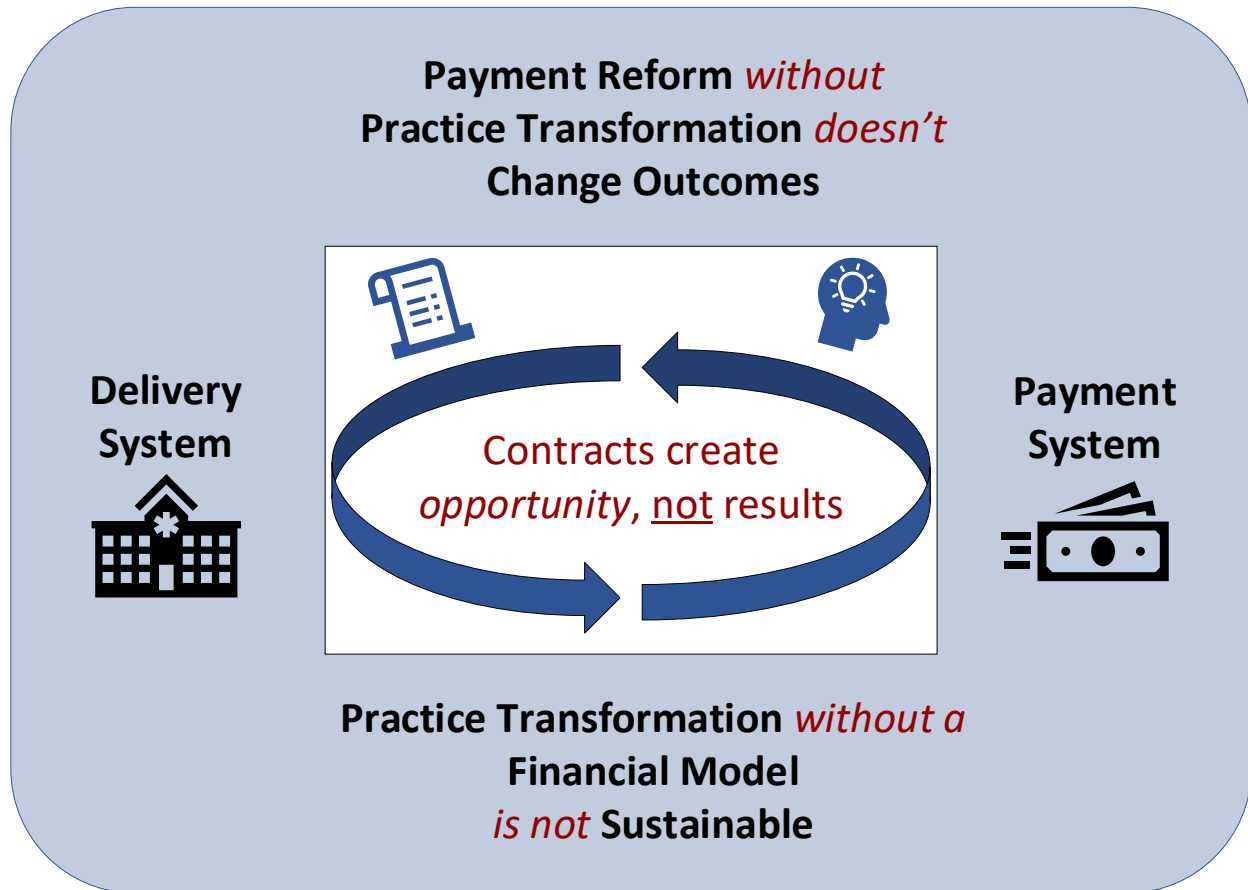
Payment Reform without Practice Transformation doesn't Change Outcomes

Delivery System

Contracts create opportunity, not results

Payment System

Practice Transformation without a Financial Model is not Sustainable